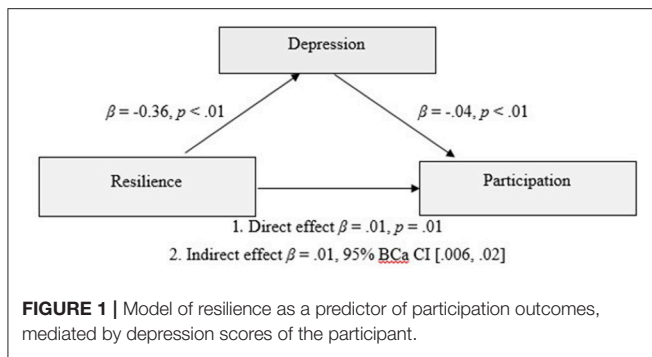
Depression

$\beta$ = -0.36, $p$ < .01

$\beta$ = -.04, $p$ < .01

Resilience

Participation

1. Direct effect $\beta$ = .01, $p$ = .01

2. Indirect effect $\beta$ = .01, 95% BCa CI [.006, .02]

**FIGURE 1 |** Model of resilience as a predictor of participation outcomes, mediated by depression scores of the participant.